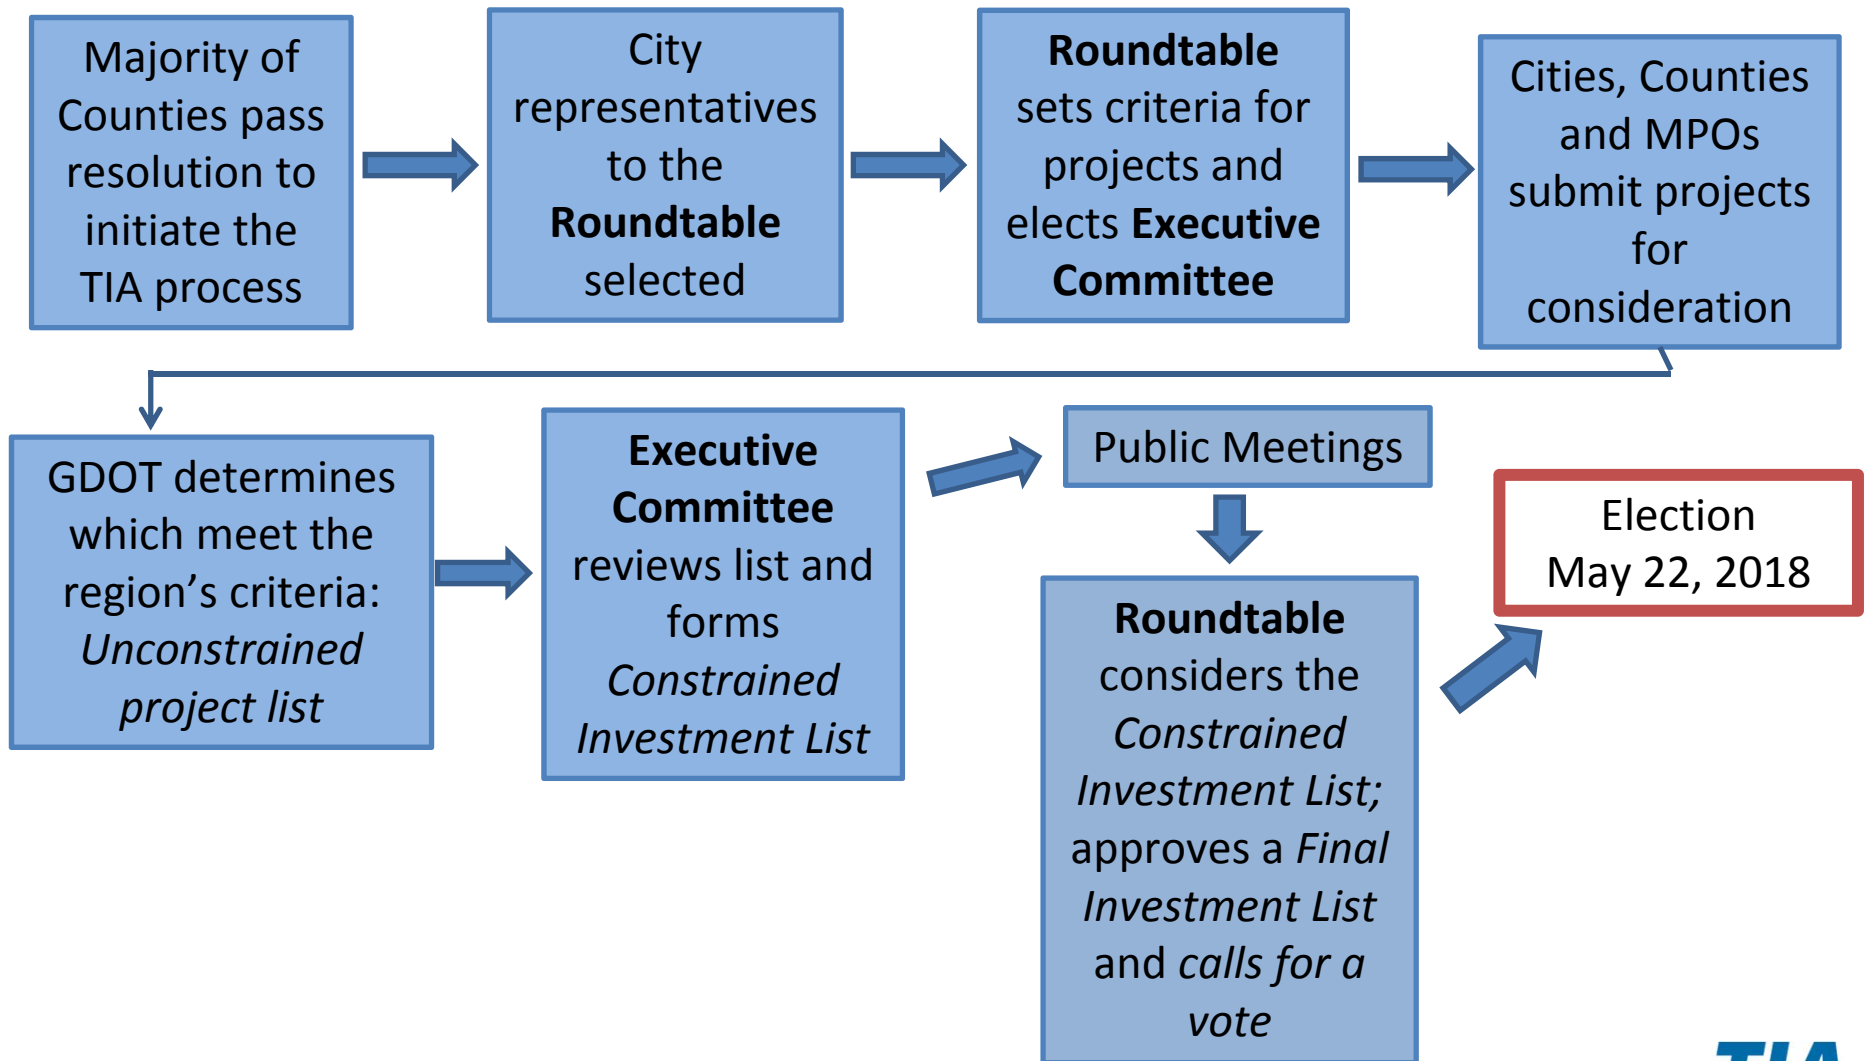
Majority of Counties pass resolution to initiate the TIA process

City representatives to the **Roundtable** selected

**Roundtable** sets criteria for projects and elects **Executive Committee**

Cities, Counties and MPOs submit projects for consideration

GDOT determines which meet the region's criteria: *Unconstrained project list*

**Executive Committee** reviews list and forms *Constrained Investment List*

Public Meetings

**Roundtable** considers the *Constrained Investment List;* approves a *Final Investment List* and *calls for a vote*

Election May 22, 2018

TIA